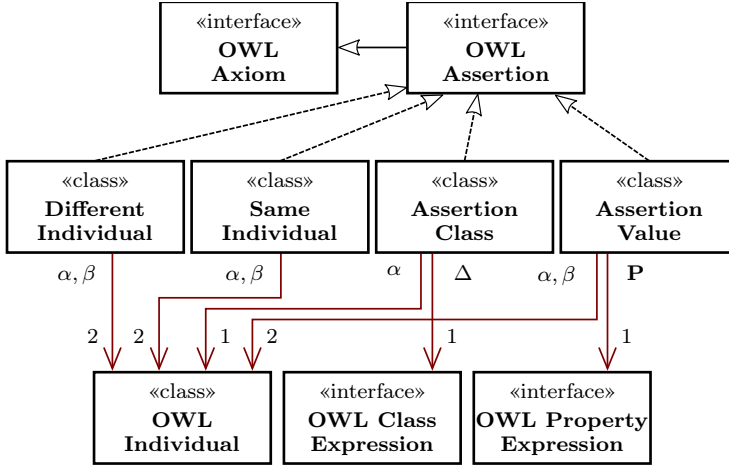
«interface»
OWL
Axiom

«interface»
OWL
Assertion

«class»
Different
Individual

«class»
Same
Individual

«class»
Assertion
Class

«class»
Assertion
Value

$\alpha, \beta$

$\alpha, \beta$

$\alpha$

$\Delta$

$\alpha, \beta$

$\mathbf{P}$

2

2

1

2

1

1

«class»
OWL
Individual

«interface»
OWL Class
Expression

«interface»
OWL Property
Expression